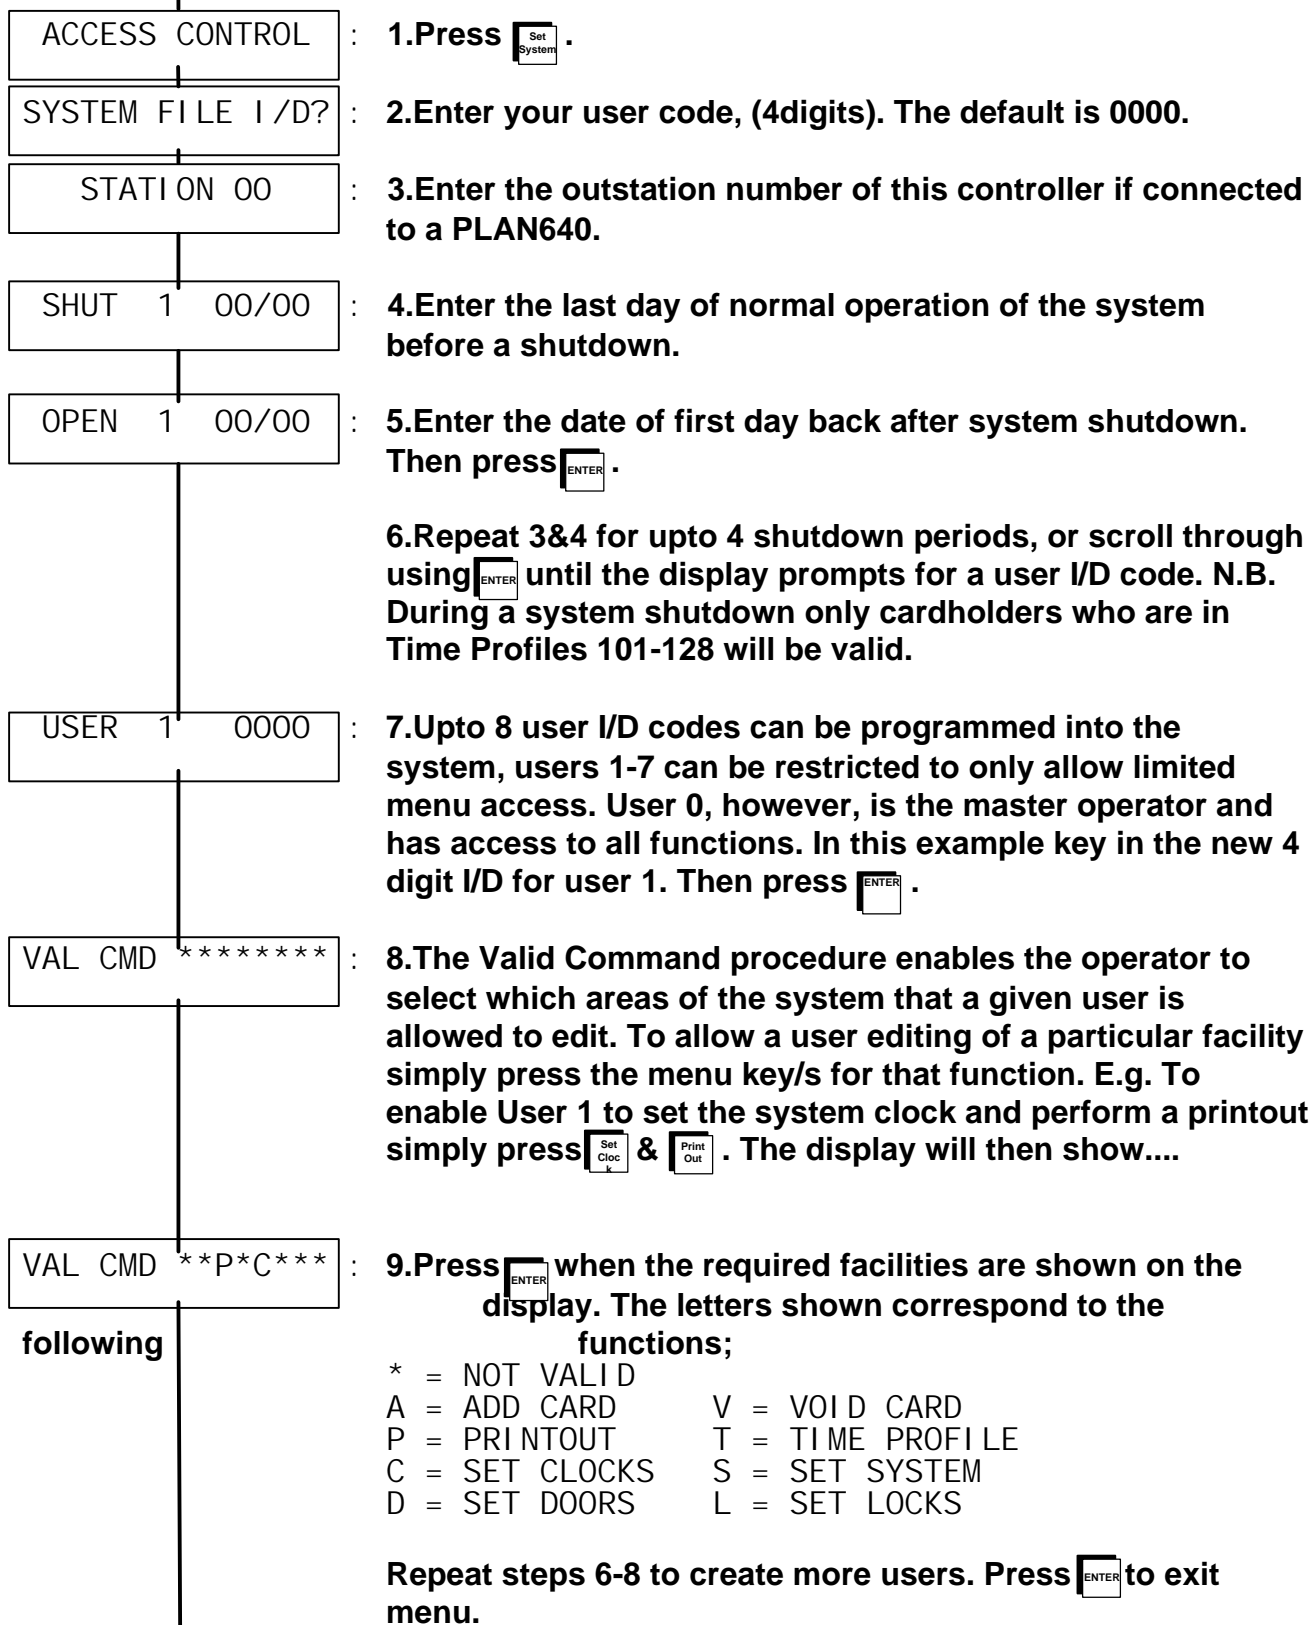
ACCESS CONTROL : 1.Press Set System .

SYSTEM FILE I/D? : 2.Enter your user code, (4digits). The default is 0000.

STATION 00 : 3.Enter the outstation number of this controller if connected to a PLAN640.

SHUT 1 00/00 : 4.Enter the last day of normal operation of the system before a shutdown.

OPEN 1 00/00 : 5.Enter the date of first day back after system shutdown. Then press ENTER .

6.Repeat 3&4 for upto 4 shutdown periods, or scroll through using ENTER until the display prompts for a user I/D code. N.B. During a system shutdown only cardholders who are in Time Profiles 101-128 will be valid.

USER 1 0000 : 7.Upto 8 user I/D codes can be programmed into the system, users 1-7 can be restricted to only allow limited menu access. User 0, however, is the master operator and has access to all functions. In this example key in the new 4 digit I/D for user 1. Then press ENTER .

VAL CMD ******** : 8.The Valid Command procedure enables the operator to select which areas of the system that a given user is allowed to edit. To allow a user editing of a particular facility simply press the menu key/s for that function. E.g. To enable User 1 to set the system clock and perform a printout simply press Set Clock & Print Out . The display will then show....

VAL CMD **P*C*** : 9.Press ENTER when the required facilities are shown on the display. The letters shown correspond to the following functions;
* = NOT VALID
A = ADD CARD V = VOID CARD
P = PRINTOUT T = TIME PROFILE
C = SET CLOCKS S = SET SYSTEM
D = SET DOORS L = SET LOCKS

Repeat steps 6-8 to create more users. Press ENTER to exit menu.